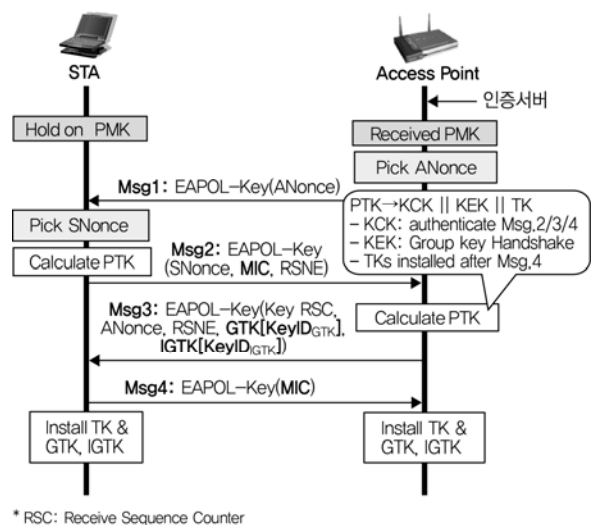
STA

Access Point

인증서버

Hold on PMK

Received PMK

Pick ANonce

Msg1: EAPOL-Key(ANonce)

PTK→KCK || KEK || TK
- KCK: authenticate Msg.2/3/4
- KEK: Group key Handshake
- TKs installed after Msg.4

Pick SNonce

Calculate PTK

Msg2: EAPOL-Key (SNonce, MIC, RSNE)

Msg3: EAPOL-Key(Key RSC, ANonce, RSNE, GTK[KeyID$_{GTK}$], IGTK[KeyID$_{IGTK}$])

Calculate PTK

Msg4: EAPOL-Key(MIC)

Install TK & GTK, IGTK

Install TK & GTK, IGTK

* RSC: Receive Sequence Counter